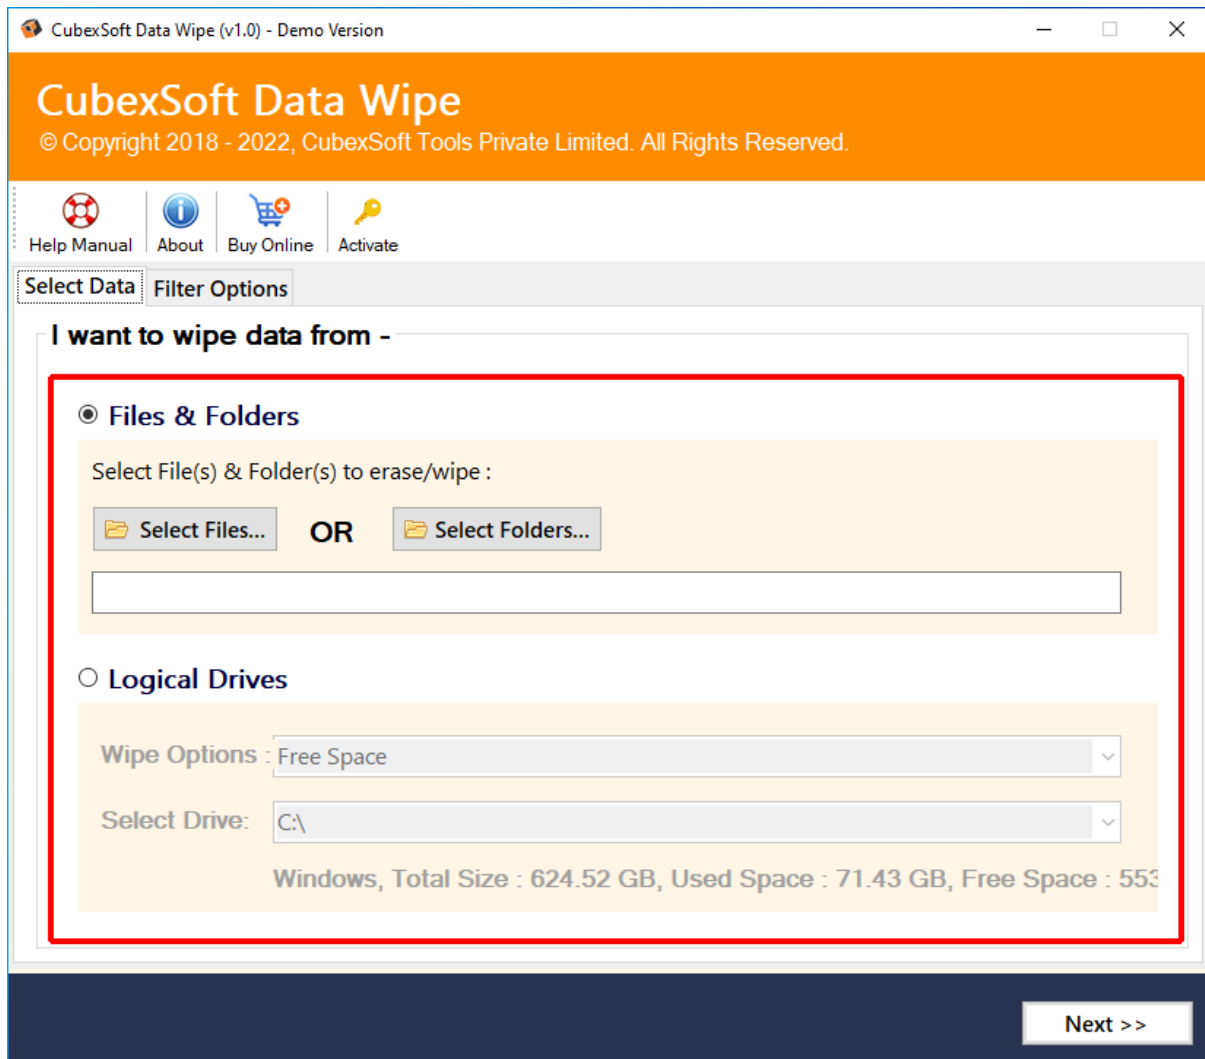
CubexSoft Data Wipe (v1.0) - Demo Version

CubexSoft Data Wipe
© Copyright 2018 - 2022, CubexSoft Tools Private Limited. All Rights Reserved.

Help Manual | About | Buy Online | Activate

Select Data | Filter Options

I want to wipe data from -

Files & Folders

Select File(s) & Folder(s) to erase/wipe :

Select Files... OR Select Folders...

Logical Drives

Wipe Options : Free Space

Select Drive: C:\

Windows, Total Size : 624.52 GB, Used Space : 71.43 GB, Free Space : 55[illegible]

Next >>